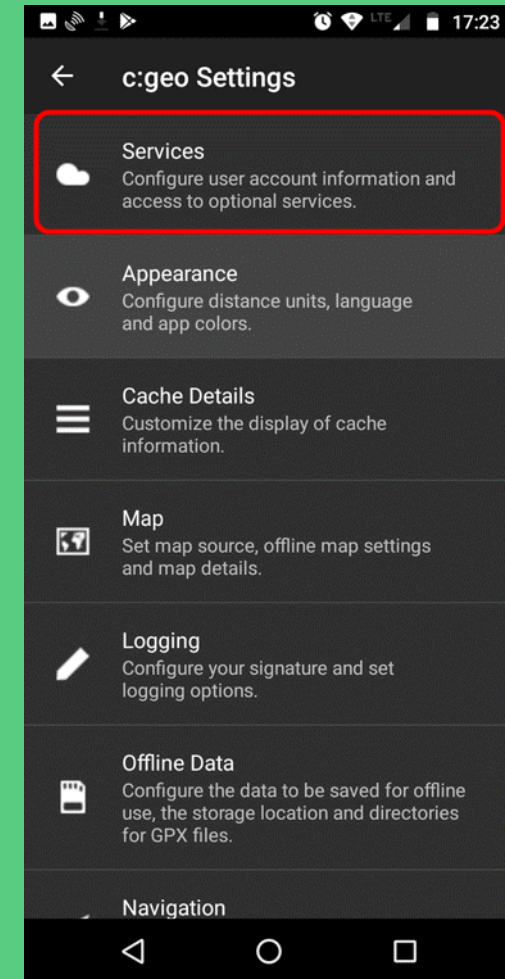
LTE 17:23

c:geo Settings

Services
Configure user account information and access to optional services.

Appearance
Configure distance units, language and app colors.

Cache Details
Customize the display of cache information.

Map
Set map source, offline map settings and map details.

Logging
Configure your signature and set logging options.

Offline Data
Configure the data to be saved for offline use, the storage location and directories for GPX files.

Navigation